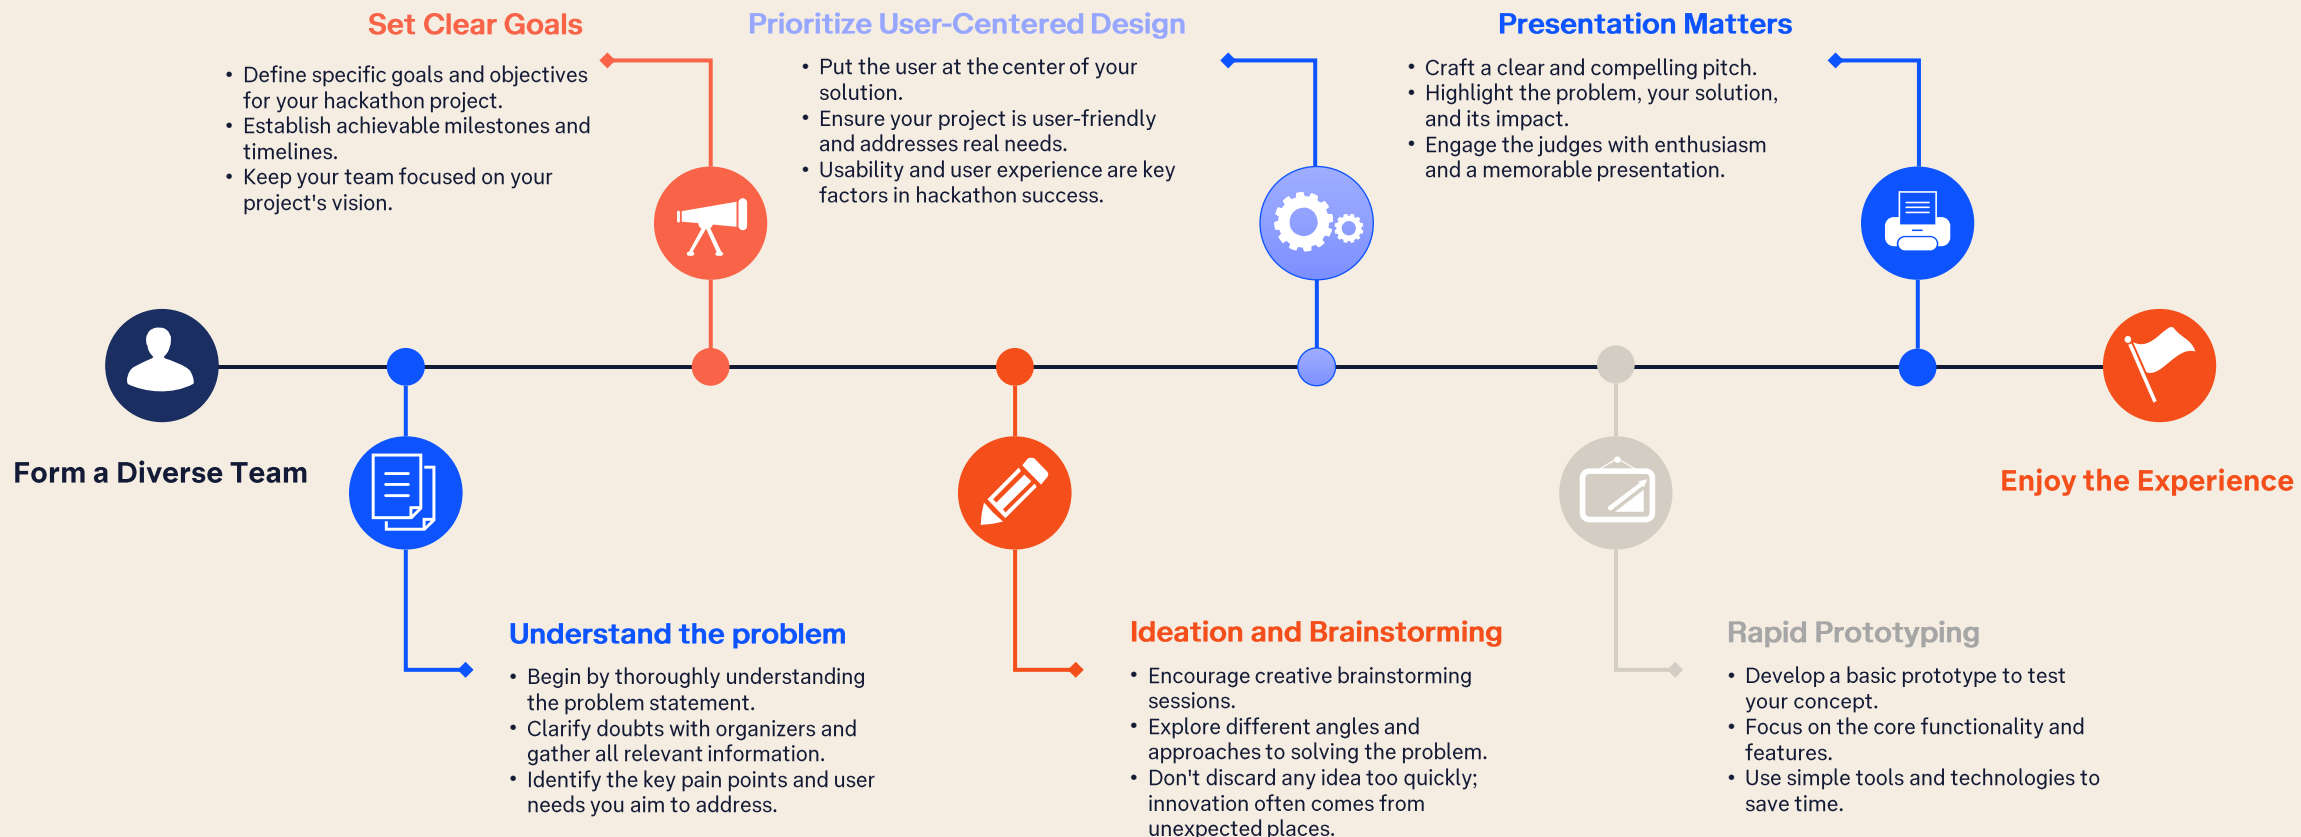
Set Clear Goals

• Define specific goals and objectives for your hackathon project.
• Establish achievable milestones and timelines.
• Keep your team focused on your project's vision.

Prioritize User-Centered Design

• Put the user at the center of your solution.
• Ensure your project is user-friendly and addresses real needs.
• Usability and user experience are key factors in hackathon success.

Presentation Matters

• Craft a clear and compelling pitch.
• Highlight the problem, your solution, and its impact.
• Engage the judges with enthusiasm and a memorable presentation.

Form a Diverse Team

Enjoy the Experience

Understand the problem

• Begin by thoroughly understanding the problem statement.
• Clarify doubts with organizers and gather all relevant information.
• Identify the key pain points and user needs you aim to address.

Ideation and Brainstorming

• Encourage creative brainstorming sessions.
• Explore different angles and approaches to solving the problem.
• Don't discard any idea too quickly; innovation often comes from unexpected places.

Rapid Prototyping

• Develop a basic prototype to test your concept.
• Focus on the core functionality and features.
• Use simple tools and technologies to save time.